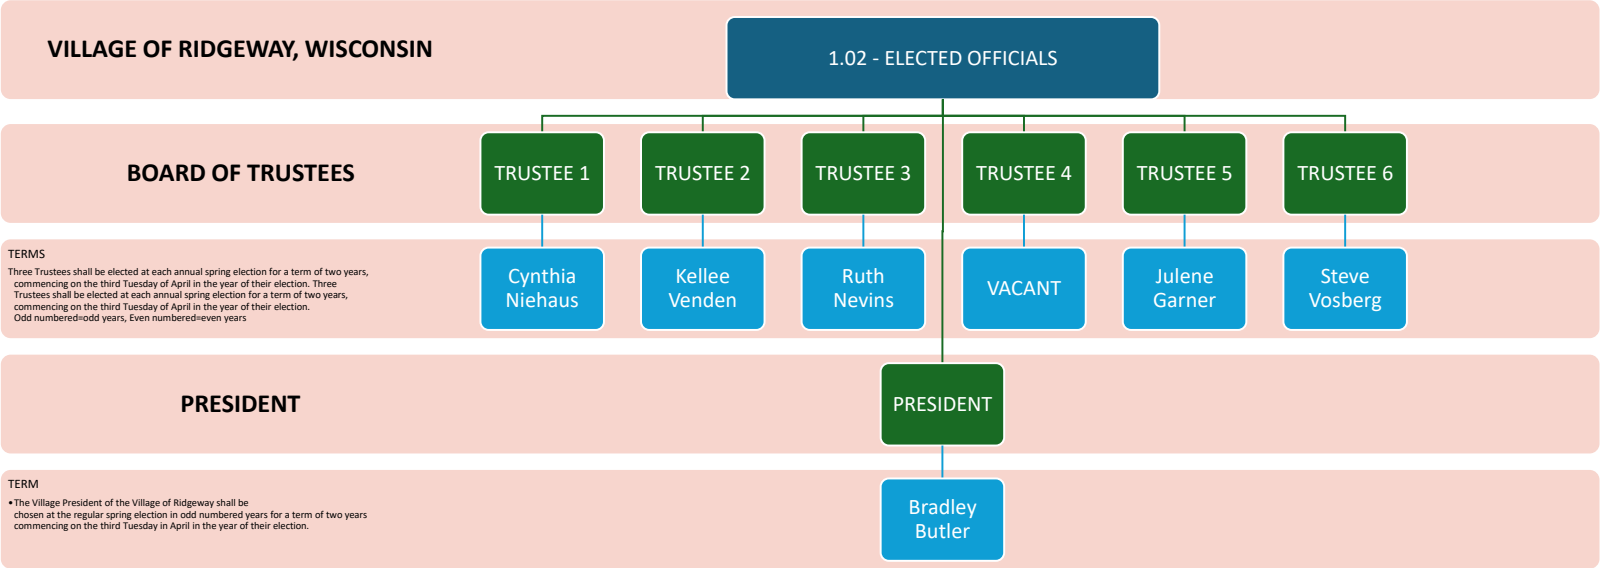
VILLAGE OF RIDGEWAY, WISCONSIN

1.02 - ELECTED OFFICIALS

BOARD OF TRUSTEES

TRUSTEE 1

TRUSTEE 2

TRUSTEE 3

TRUSTEE 4

TRUSTEE 5

TRUSTEE 6

TERMS

Three Trustees shall be elected at each annual spring election for a term of two years, commencing on the third Tuesday of April in the year of their election. Three Trustees shall be elected at each annual spring election for a term of two years, commencing on the third Tuesday of April in the year of their election. Odd numbered=odd years, Even numbered=even years

Cynthia Niehaus

Kellee Venden

Ruth Nevins

VACANT

Julene Garner

Steve Vosberg

PRESIDENT

PRESIDENT

TERM

• The Village President of the Village of Ridgeway shall be chosen at the regular spring election in odd numbered years for a term of two years commencing on the third Tuesday in April in the year of their election.

Bradley Butler